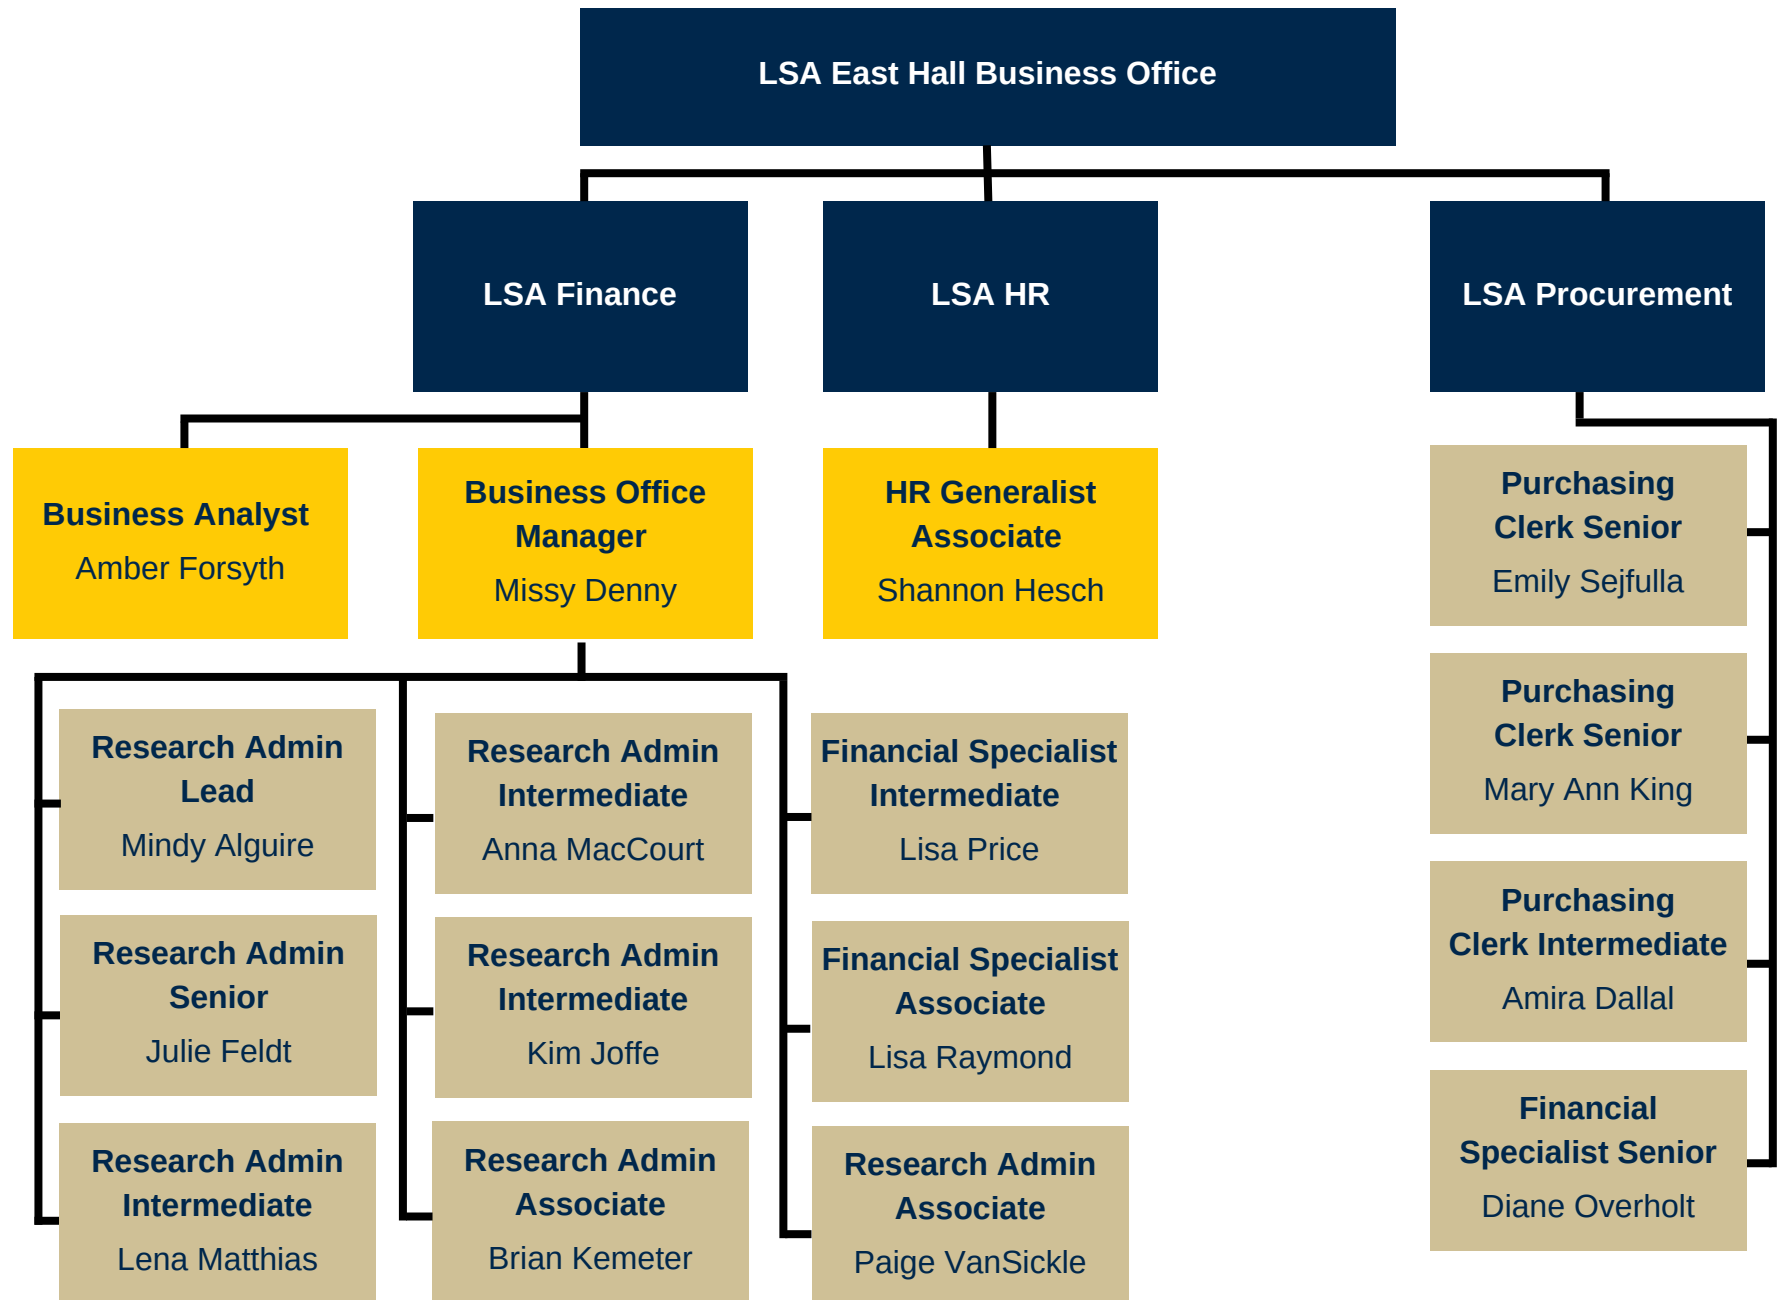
LSA East Hall Business Office

LSA Finance

LSA HR

LSA Procurement

Business Analyst
Amber Forsyth

Business Office Manager
Missy Denny

HR Generalist Associate
Shannon Hesch

Purchasing Clerk Senior
Emily Sejfulla

Purchasing Clerk Senior
Mary Ann King

Purchasing Clerk Intermediate
Amira Dallal

Financial Specialist Senior
Diane Overholt

Research Admin Lead
Mindy Alguire

Research Admin Senior
Julie Feldt

Research Admin Intermediate
Lena Matthias

Research Admin Intermediate
Anna MacCourt

Research Admin Intermediate
Kim Joffe

Research Admin Associate
Brian Kemeter

Financial Specialist Intermediate
Lisa Price

Financial Specialist Associate
Lisa Raymond

Research Admin Associate
Paige VanSickle